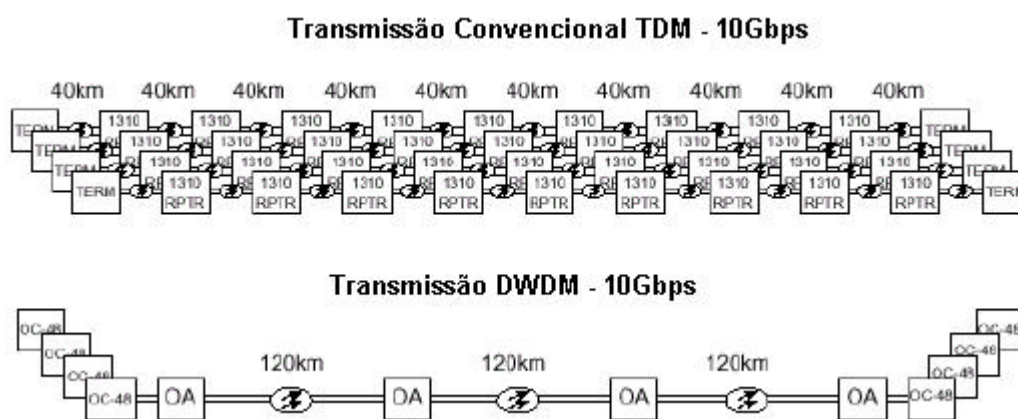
Transmissão Convencional TDM - 10Gbps

40km 40km 40km 40km 40km 40km 40km 40km 40km 40km

TERM TERM TERM TERM

1310 1310 1310 1310 1310 1310 1310 1310 1310 1310

1310 RPTR 1310 RPTR 1310 RPTR 1310 RPTR 1310 RPTR 1310 RPTR 1310 RPTR 1310 RPTR 1310 RPTR

TERM TERM TERM TERM

Transmissão DWDM - 10Gbps

OC-48 OC-48 OC-48 OC-48

120km 120km 120km

OA OA OA OA

OC-48 OC-48 OC-48 OC-48